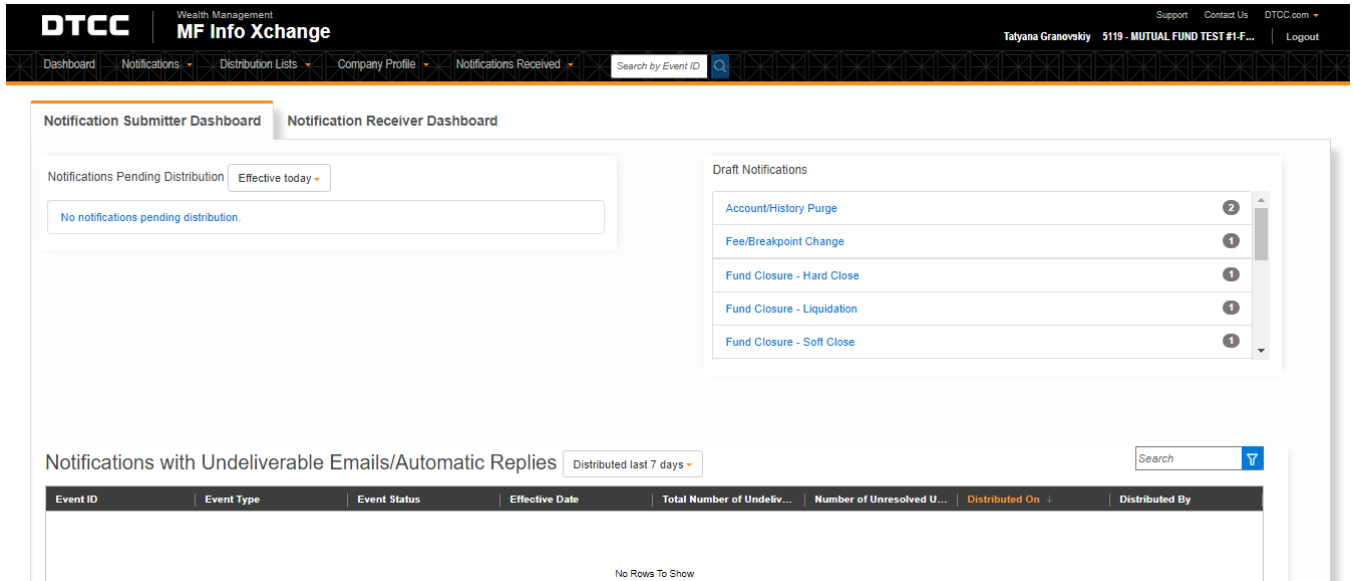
DTCC

Wealth Management
MF Info Xchange

Support Contact Us DTCC.com

Tatyana Granovskiy 5119 - MUTUAL FUND TEST #1-F... Logout

Dashboard Notifications Distribution Lists Company Profile Notifications Received Search by Event ID

Notification Submitter Dashboard Notification Receiver Dashboard

Notifications Pending Distribution Effective today

No notifications pending distribution.

Draft Notifications

Account/History Purge 2
Fee/Breakpoint Change 1
Fund Closure - Hard Close 1
Fund Closure - Liquidation 1
Fund Closure - Soft Close 1

Notifications with Undeliverable Emails/Automatic Replies Distributed last 7 days

Search

| Event ID | Event Type | Event Status | Effective Date | Total Number of Undeliv... | Number of Unresolved U... | Distributed On ↓ | Distributed By |
|---|---|---|---|---|---|---|---|

No Rows To Show